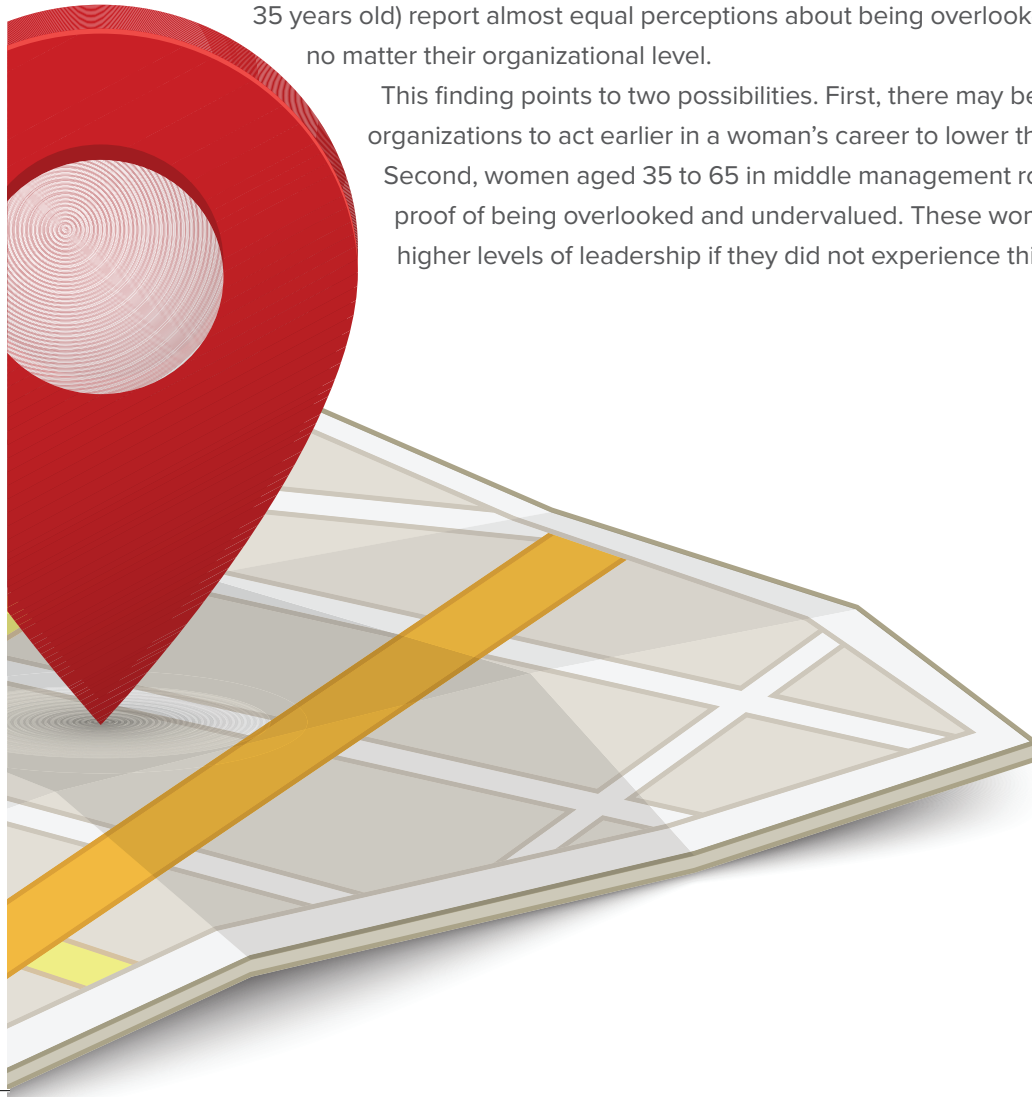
35 years old) report almost equal perceptions about being overlook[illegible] no matter their organizational level.

This finding points to two possibilities. First, there may be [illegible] organizations to act earlier in a woman's career to lower th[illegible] Second, women aged 35 to 65 in middle management ro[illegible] proof of being overlooked and undervalued. These wom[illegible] higher levels of leadership if they did not experience thi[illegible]